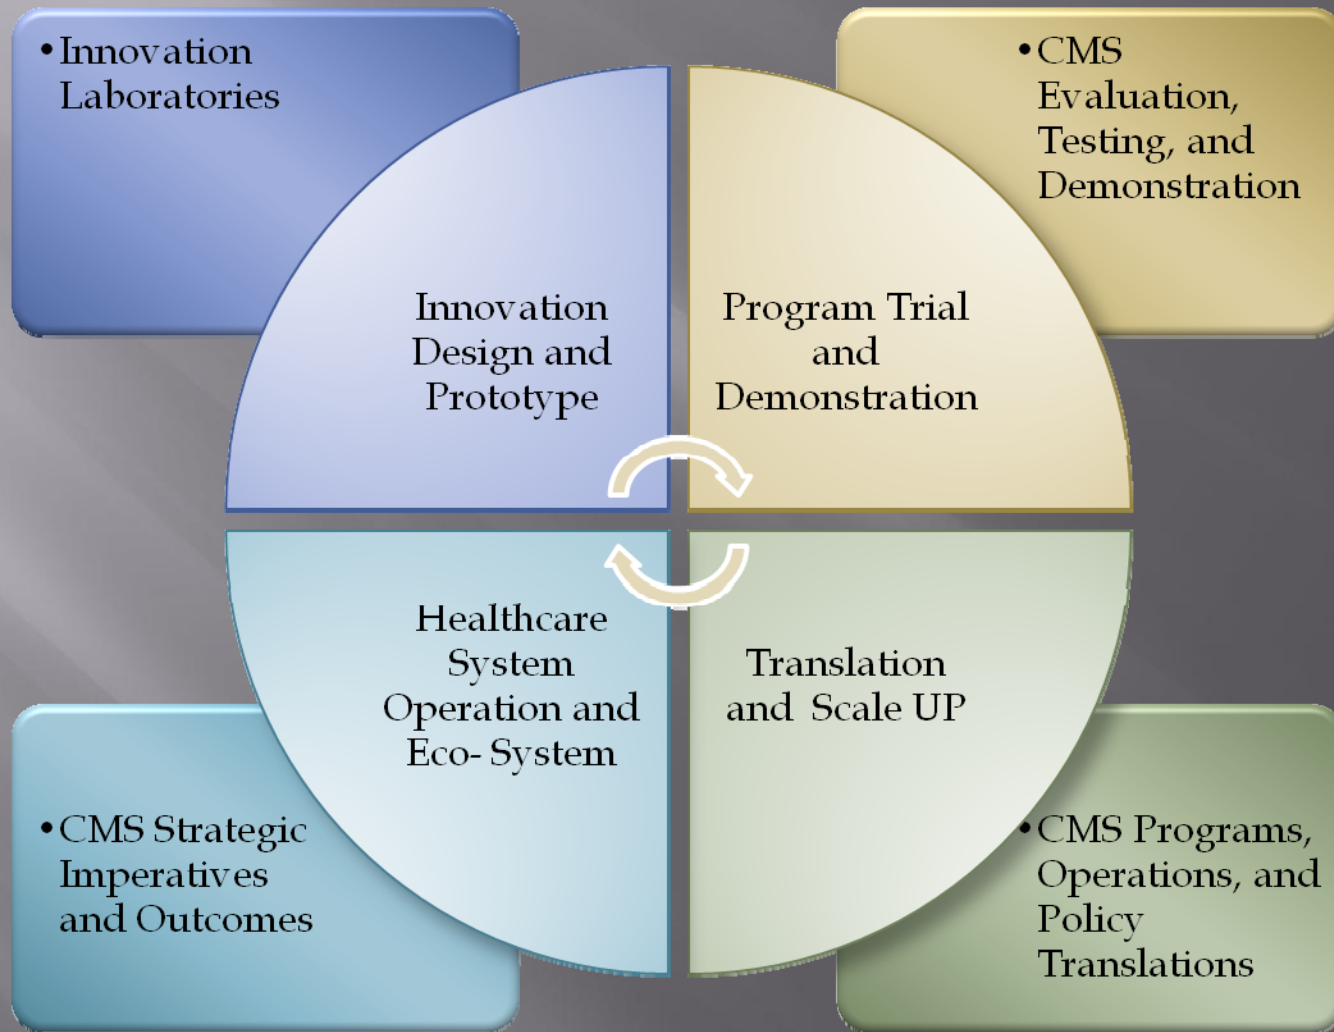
• Innovation Laboratories

• CMS Evaluation, Testing, and Demonstration

Innovation Design and Prototype

Program Trial and Demonstration

Healthcare System Operation and Eco- System

Translation and Scale UP

• CMS Strategic Imperatives and Outcomes

• CMS Programs, Operations, and Policy Translations